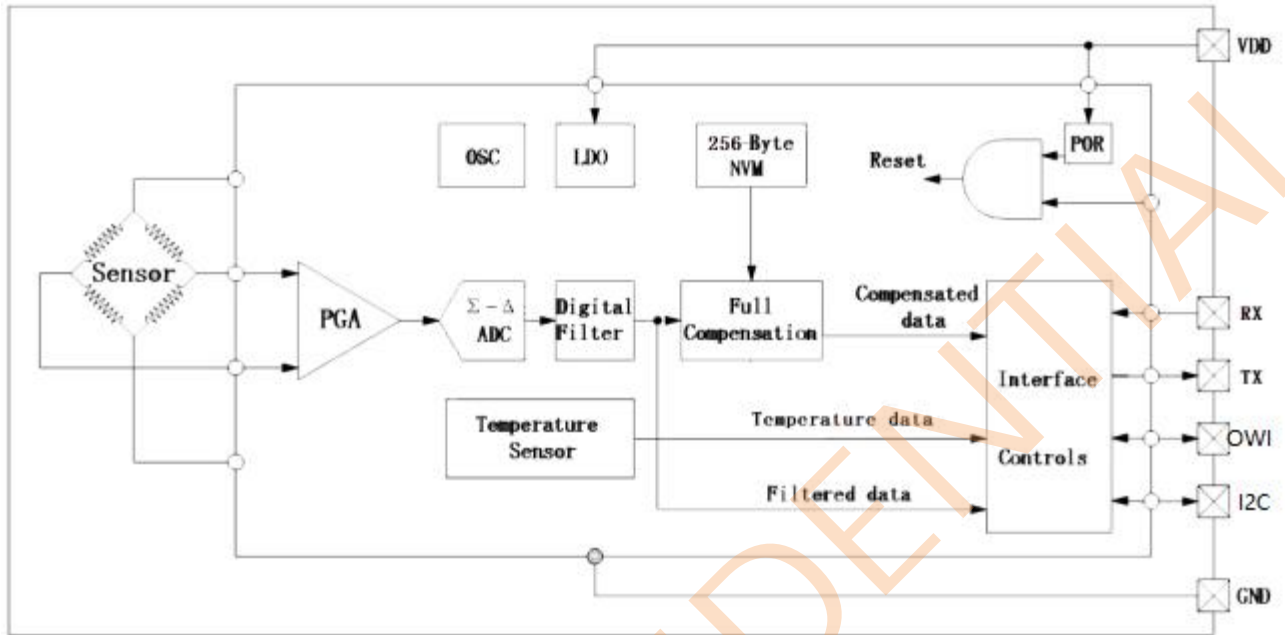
VDD

OSC

LDO

256-Byte NVM

POR

Reset

Sensor

PGA

$\Sigma-\Delta$ ADC

Digital Filter

Full Compensation

Compensated data

RX

Interface

TX

Temperature Sensor

Temperature data

OWI

Controls

Filtered data

I2C

GND

CONFIDENTIAL